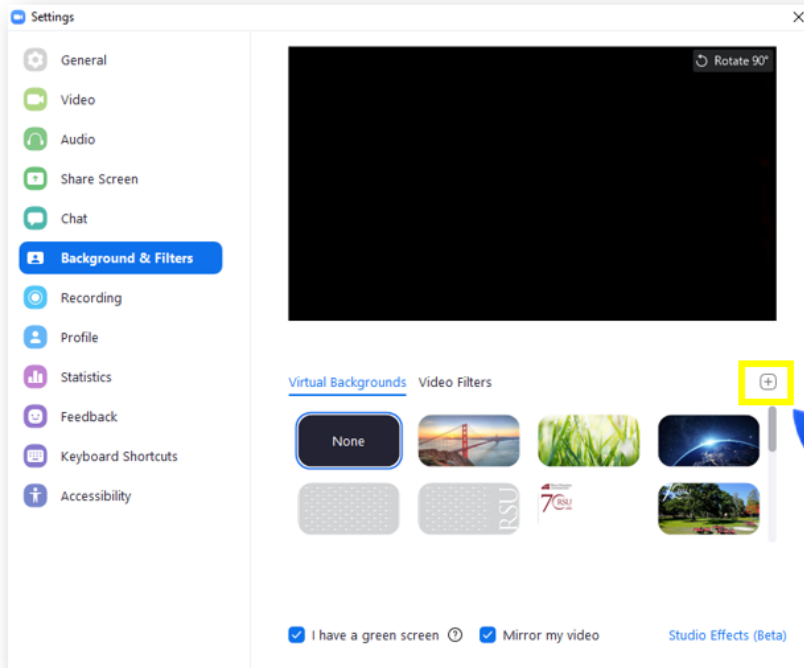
Settings

General
Video
Audio
Share Screen
Chat
Background & Filters
Recording
Profile
Statistics
Feedback
Keyboard Shortcuts
Accessibility

Rotate 90°

Virtual Backgrounds Video Filters

None

RSU

70 RSU

I have a green screen
Mirror my video
Studio Effects (Beta)